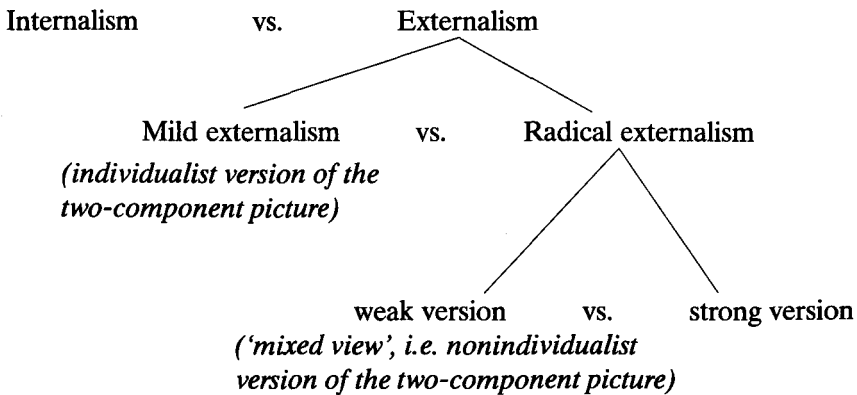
Internalism vs. Externalism

Mild externalism vs. Radical externalism
(individualist version of the two-component picture)

weak version vs. strong version
('mixed view', i.e. nonindividualist version of the two-component picture)